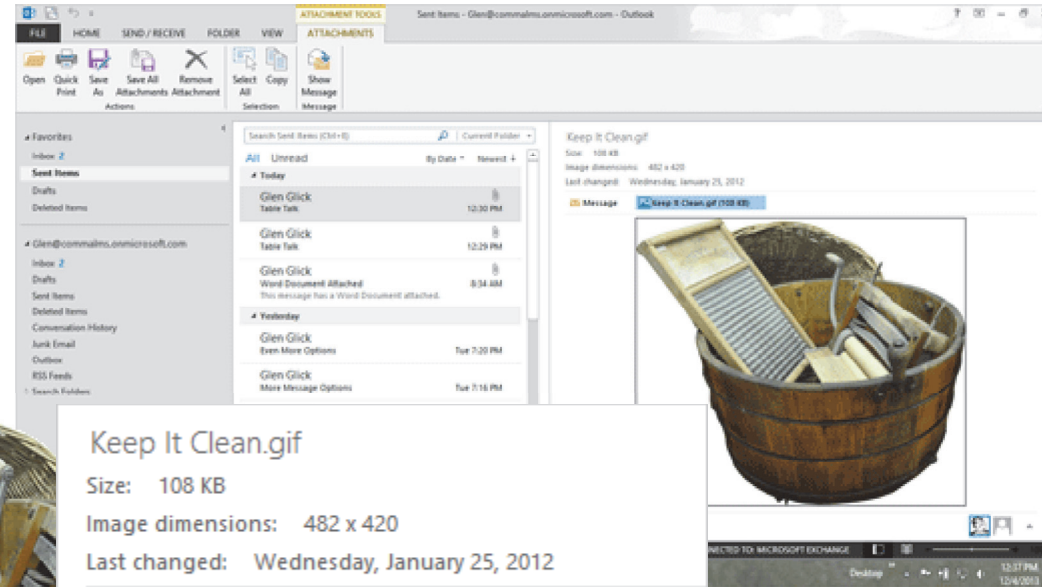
ATTACHMENT TOOLS
Sent Items - Glen@commalms.onmicrosoft.com - Outlook
? 
FILE HOME SEND / RECEIVE FOLDER VIEW ATTACHMENTS
Open Quick Print Save As Save All Attachments Remove Attachment
Actions
Select All Copy
Selection
Show Message
Message

◂ Favorites
Inbox 2
Sent Items
Drafts
Deleted Items

◂ Glen@commalms.onmicrosoft.com
Inbox 2
Drafts
Sent Items
Deleted Items
Conversation History
Junk Email
Outbox
RSS Feeds
▸ Search Folders

Search Sent Items (Ctrl+E) Current Folder
All Unread By Date Newest
◂ Today
Glen Glick
Table Talk 12:30 PM
Glen Glick
Table Talk 12:29 PM
Glen Glick
Word Document Attached 8:34 AM
This message has a Word Document attached.
◂ Yesterday
Glen Glick
Even More Options Tue 7:20 PM
Glen Glick
More Message Options Tue 7:16 PM

Keep It Clean.gif
Size: 108 KB
Image dimensions: 482 x 420
Last changed: Wednesday, January 25, 2012
Message Keep It Clean.gif (108 KB)

Keep It Clean.gif
Size: 108 KB
Image dimensions: 482 x 420
Last changed: Wednesday, January 25, 2012

CONNECTED TO: MICROSOFT EXCHANGE
Desktop 12:37 PM 12/4/2013